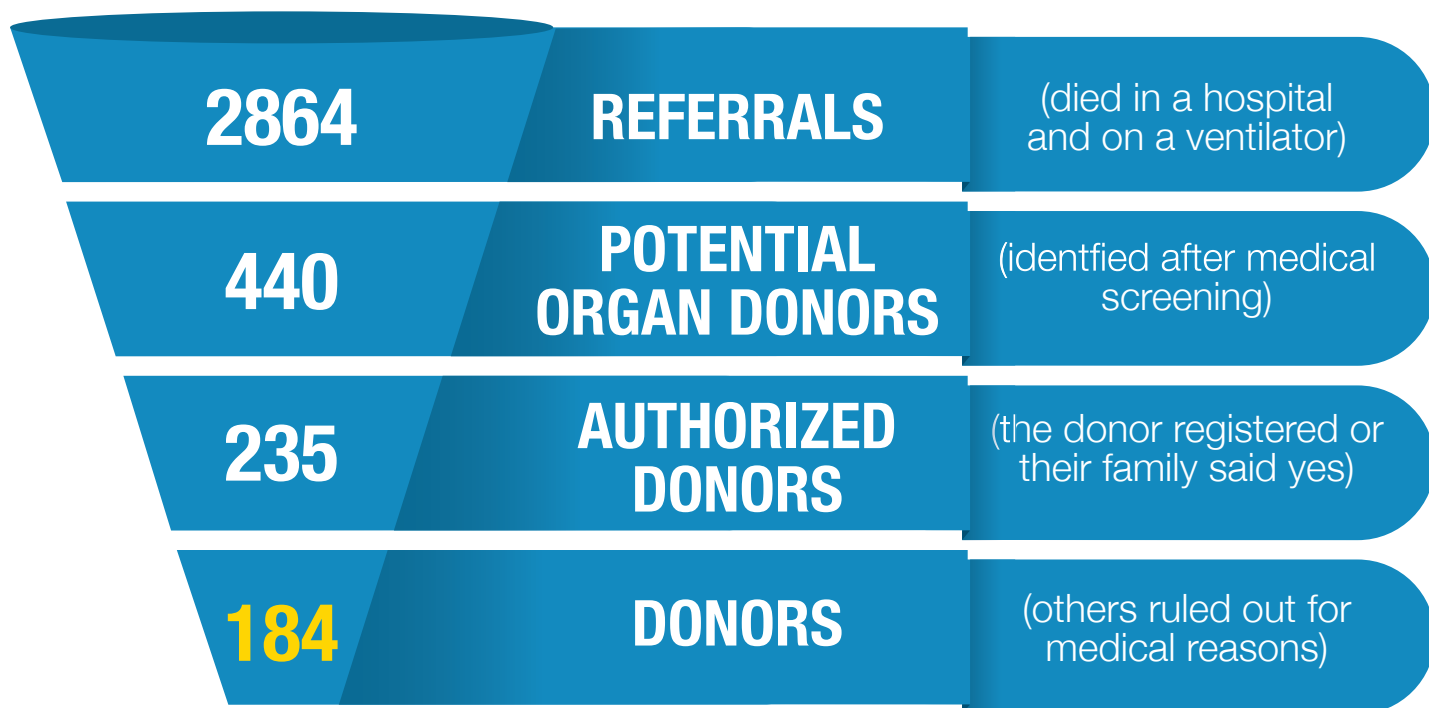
2864 REFERRALS (died in a hospital and on a ventilator)

440 POTENTIAL ORGAN DONORS (identfied after medical screening)

235 AUTHORIZED DONORS (the donor registered or their family said yes)

184 DONORS (others ruled out for medical reasons)